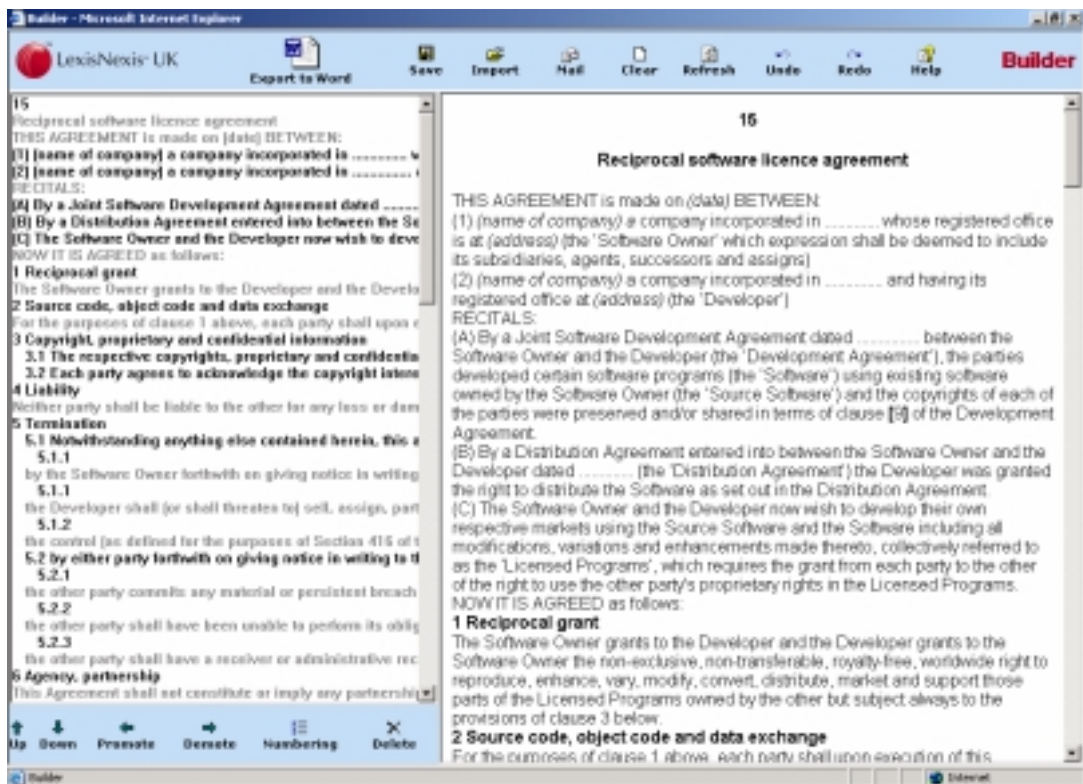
Builder - Microsoft Internet Explorer

LexisNexis UK
Export to Word
Save
Import
Mail
Clear
Refresh
Undo
Redo
Help
Builder

15
Reciprocal software licence agreement
THIS AGREEMENT is made on (date) BETWEEN:
(1) (name of company) a company incorporated in .......... w
(2) (name of company) a company incorporated in .......... (
RECITALS:
(A) By a Joint Software Development Agreement dated ......
(B) By a Distribution Agreement entered into between the So
(C) The Software Owner and the Developer now wish to deve
NOW IT IS AGREED as follows:
1 Reciprocal grant
The Software Owner grants to the Developer and the Develo
2 Source code, object code and data exchange
For the purposes of clause 1 above, each party shall upon e
3 Copyright, proprietary and confidential information
3.1 The respective copyrights, proprietary and confidentia
3.2 Each party agrees to acknowledge the copyright intere
4 Liability
Neither party shall be liable to the other for any loss or dam
5 Termination
5.1 Notwithstanding anything else contained herein, this a
5.1.1
by the Software Owner forthwith on giving notice in writing
5.1.1
the Developer shall (or shall threaten to) sell, assign, part
5.1.2
the control (as defined for the purposes of Section 416 of t
5.2 by either party forthwith on giving notice in writing to t
5.2.1
the other party commits any material or persistent breach
5.2.2
the other party shall have been unable to perform its oblig
5.2.3
the other party shall have a receiver or administrative rec
6 Agency, partnership
This Agreement shall not constitute or imply any partnership

Up
Down
Promote
Demote
Numbering
Delete

15

Reciprocal software licence agreement

THIS AGREEMENT is made on (date) BETWEEN:
(1) (name of company) a company incorporated in .......... whose registered office is at (address) (the 'Software Owner' which expression shall be deemed to include its subsidiaries, agents, successors and assigns)
(2) (name of company) a company incorporated in .......... and having its registered office at (address) (the 'Developer')
RECITALS:
(A) By a Joint Software Development Agreement dated .......... between the Software Owner and the Developer (the 'Development Agreement'), the parties developed certain software programs (the 'Software') using existing software owned by the Software Owner (the 'Source Software') and the copyrights of each of the parties were preserved and/or shared in terms of clause [9] of the Development Agreement.
(B) By a Distribution Agreement entered into between the Software Owner and the Developer dated .......... (the 'Distribution Agreement') the Developer was granted the right to distribute the Software as set out in the Distribution Agreement.
(C) The Software Owner and the Developer now wish to develop their own respective markets using the Source Software and the Software including all modifications, variations and enhancements made thereto, collectively referred to as the 'Licensed Programs', which requires the grant from each party to the other of the right to use the other party's proprietary rights in the Licensed Programs.
NOW IT IS AGREED as follows:
1 Reciprocal grant
The Software Owner grants to the Developer and the Developer grants to the Software Owner the non-exclusive, non-transferable, royalty-free, worldwide right to reproduce, enhance, vary, modify, convert, distribute, market and support those parts of the Licensed Programs owned by the other but subject always to the provisions of clause 3 below.
2 Source code, object code and data exchange
For the purposes of clause 1 above, each party shall upon execution of this

Builder
Internet